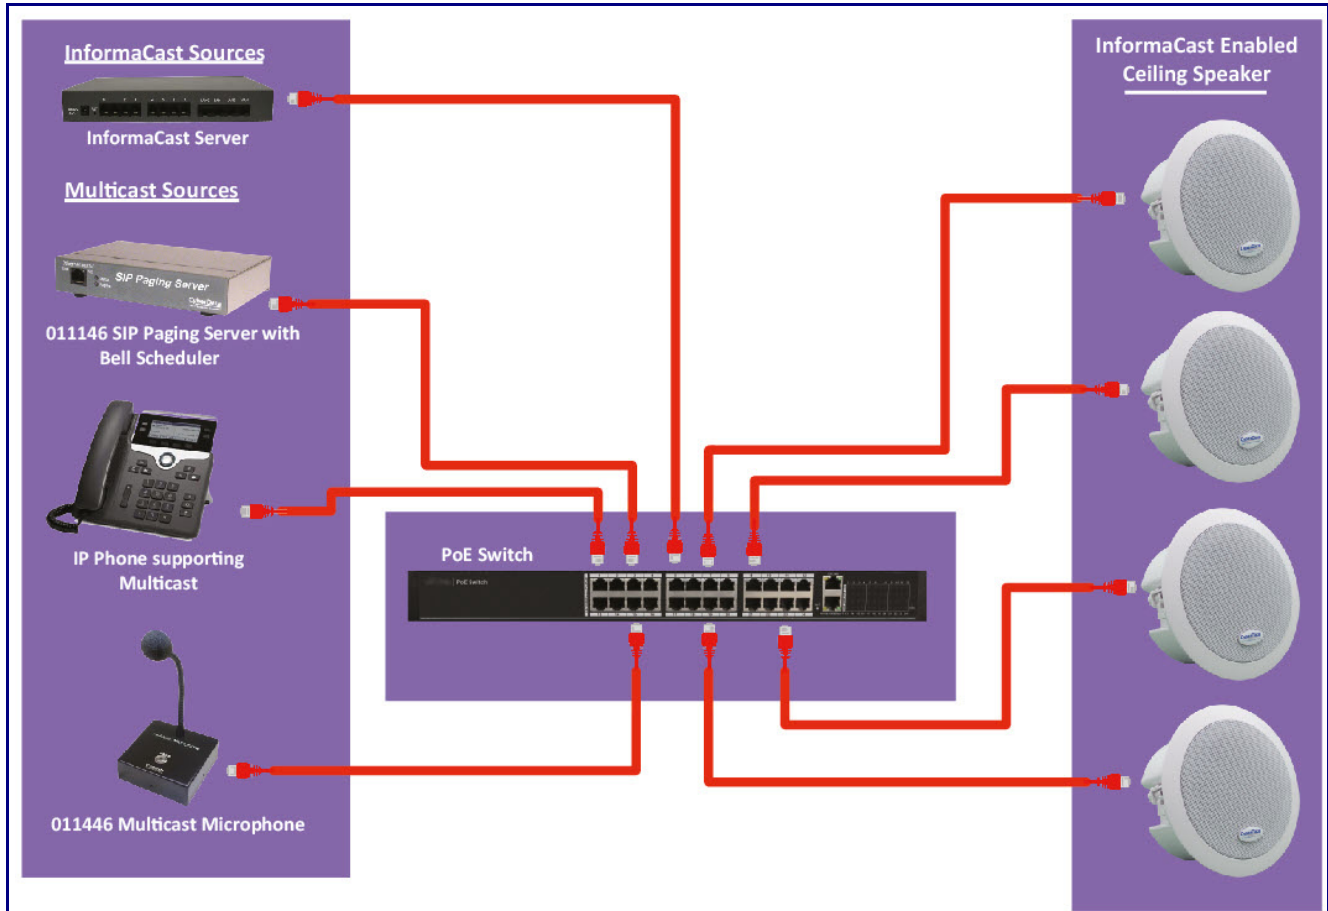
InformaCast Sources

InformaCast Server

Multicast Sources

SIP Paging Server

011146 SIP Paging Server with Bell Scheduler

IP Phone supporting Multicast

011446 Multicast Microphone

PoE Switch

InformaCast Enabled Ceiling Speaker